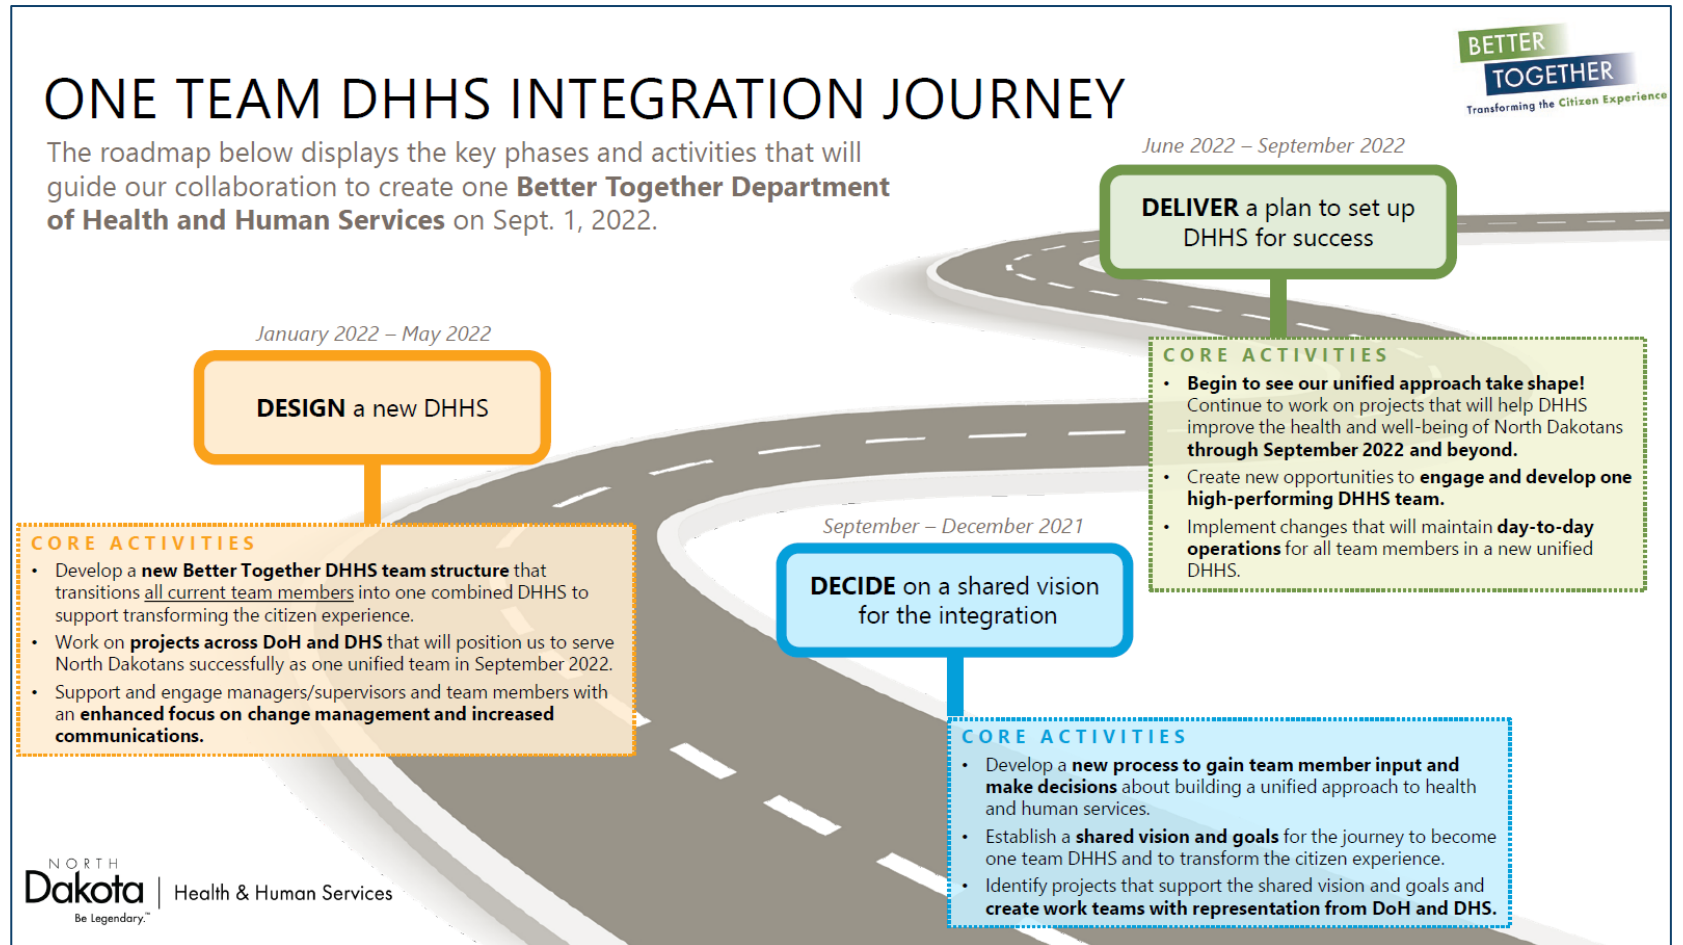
ONE TEAM DHHS INTEGRATION JOURNEY

BETTER TOGETHER
Transforming the Citizen Experience

The roadmap below displays the key phases and activities that will guide our collaboration to create one **Better Together Department of Health and Human Services** on Sept. 1, 2022.

June 2022 – September 2022

**DELIVER** a plan to set up DHHS for success

CORE ACTIVITIES
• **Begin to see our unified approach take shape!** Continue to work on projects that will help DHHS improve the health and well-being of North Dakotans **through September 2022 and beyond.**
• Create new opportunities to **engage and develop one high-performing DHHS team.**
• Implement changes that will maintain **day-to-day operations** for all team members in a new unified DHHS.

January 2022 – May 2022

**DESIGN** a new DHHS

CORE ACTIVITIES
• Develop a **new Better Together DHHS team structure** that transitions all current team members into one combined DHHS to support transforming the citizen experience.
• Work on **projects across DoH and DHS** that will position us to serve North Dakotans successfully as one unified team in September 2022.
• Support and engage managers/supervisors and team members with an **enhanced focus on change management and increased communications.**

September – December 2021

**DECIDE** on a shared vision for the integration

CORE ACTIVITIES
• Develop a **new process to gain team member input and make decisions** about building a unified approach to health and human services.
• Establish a **shared vision and goals** for the journey to become one team DHHS and to transform the citizen experience.
• Identify projects that support the shared vision and goals and **create work teams with representation from DoH and DHS.**

NORTH Dakota | Health & Human Services
Be Legendary.™